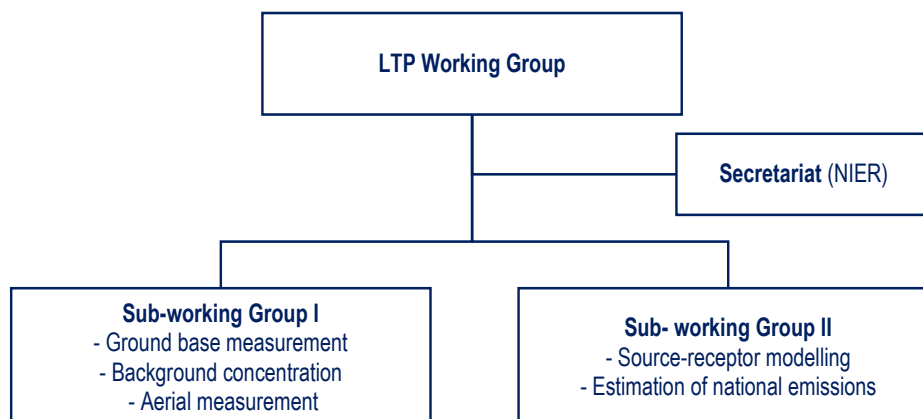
LTP Working Group

Secretariat (NIER)

Sub-working Group I
- Ground base measurement
- Background concentration
- Aerial measurement

Sub- working Group II
- Source-receptor modelling
- Estimation of national emissions